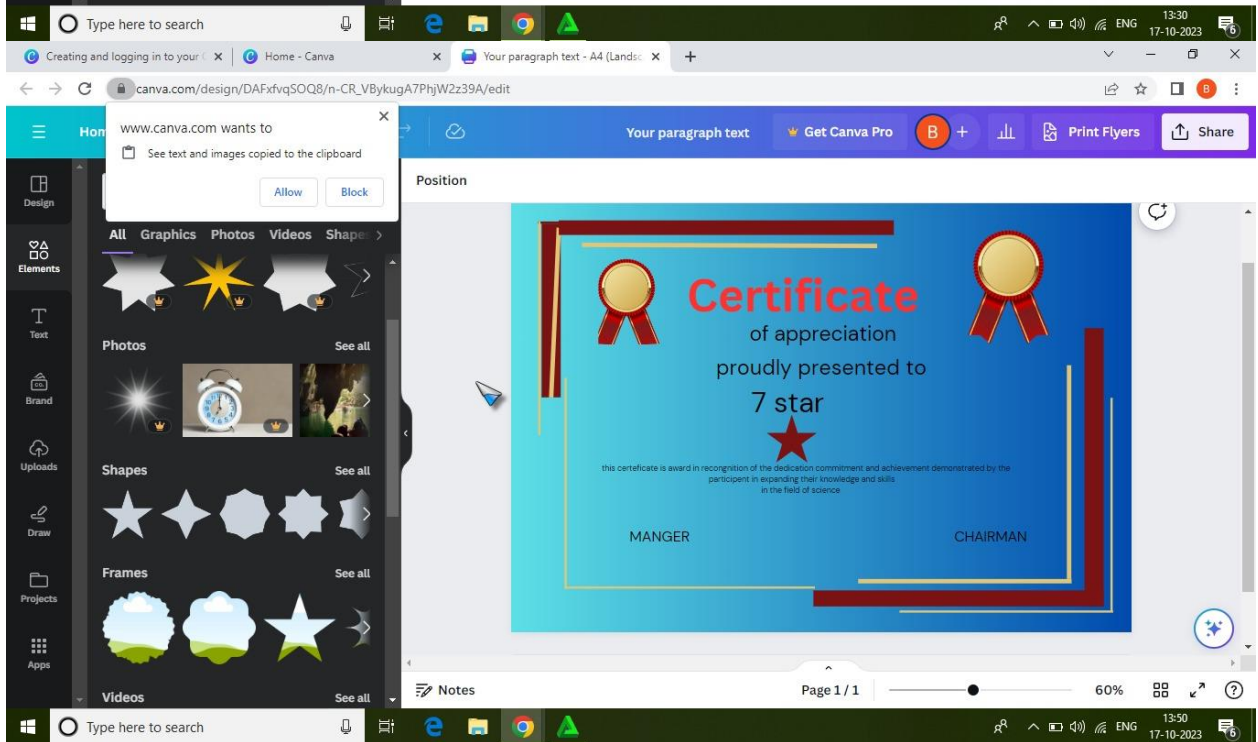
Type here to search

13:30
17-10-2023
ENG

Creating and logging in to your
Home - Canva
Your paragraph text - A4 (Landsc

canva.com/design/DAFxfvqSOQ8/n-CR_VBykugA7PhjW2z39A/edit

www.canva.com wants to
See text and images copied to the clipboard
Allow
Block

Hom

Your paragraph text
Get Canva Pro
B
Print Flyers
Share

Position

Design
Elements
Text
Brand
Uploads
Draw
Projects
Apps

All Graphics Photos Videos Shapes

Photos
See all

Shapes
See all

Frames
See all

Videos
See all

Certificate
of appreciation
proudly presented to
7 star

this certeficate is award in recognition of the dedication commitment and achievement demonstrated by the participent in expanding their knowledge and skills in the field of science

MANGER
CHAIRMAN

Notes
Page 1 / 1
60%

Type here to search
ENG
13:50
17-10-2023